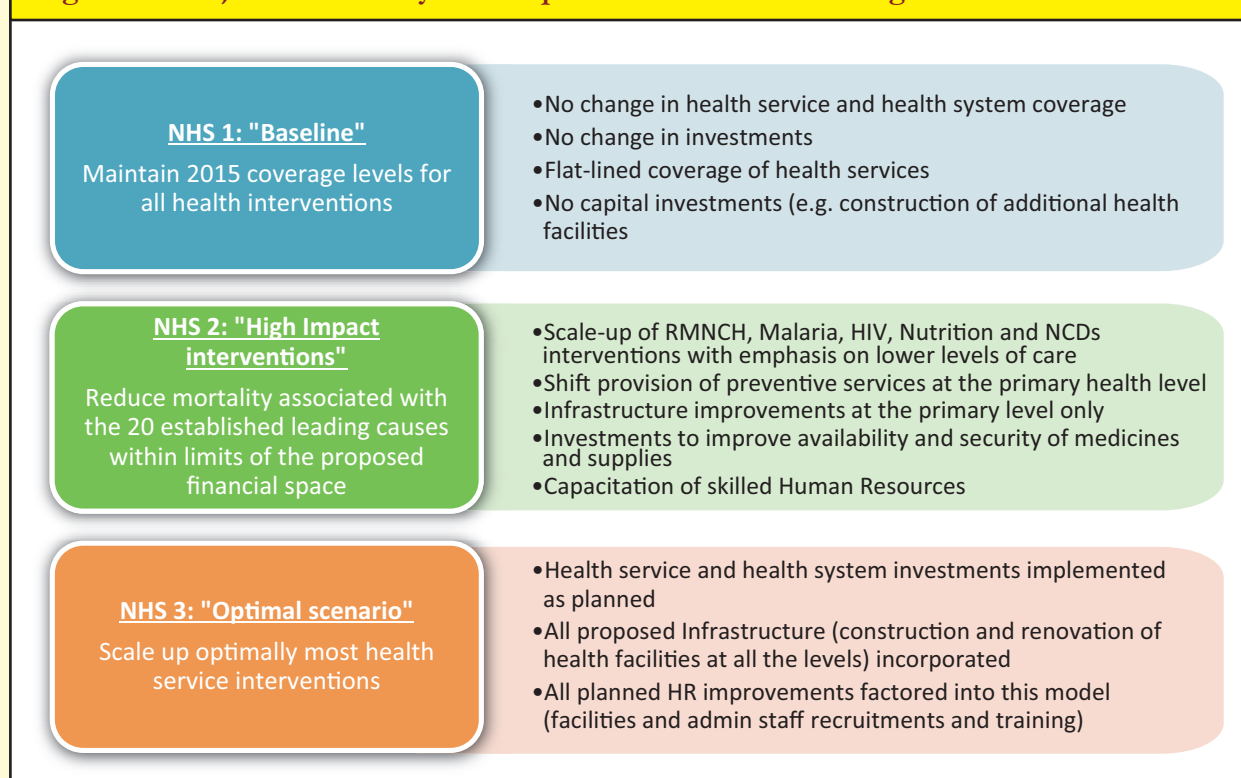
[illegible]

NHS 1: "Baseline"

Maintain 2015 coverage levels for all health interventions

•No change in health service and health system coverage
•No change in investments
•Flat-lined coverage of health services
•No capital investments (e.g. construction of additional health facilities

NHS 2: "High Impact interventions"

Reduce mortality associated with the 20 established leading causes within limits of the proposed financial space

•Scale-up of RMNCH, Malaria, HIV, Nutrition and NCDs interventions with emphasis on lower levels of care
•Shift provision of preventive services at the primary health level
•Infrastructure improvements at the primary level only
•Investments to improve availability and security of medicines and supplies
•Capacitation of skilled Human Resources

NHS 3: "Optimal scenario"

Scale up optimally most health service interventions

•Health service and health system investments implemented as planned
•All proposed Infrastructure (construction and renovation of health facilities at all the levels) incorporated
•All planned HR improvements factored into this model (facilities and admin staff recruitments and training)